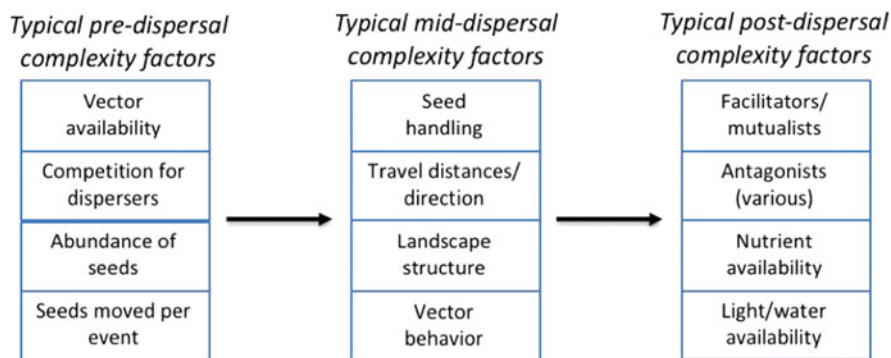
Typical pre-dispersal complexity factors

Vector availability

Competition for dispersers

Abundance of seeds

Seeds moved per event

Typical mid-dispersal complexity factors

Seed handling

Travel distances/ direction

Landscape structure

Vector behavior

Typical post-dispersal complexity factors

Facilitators/ mutualists

Antagonists (various)

Nutrient availability

Light/water availability